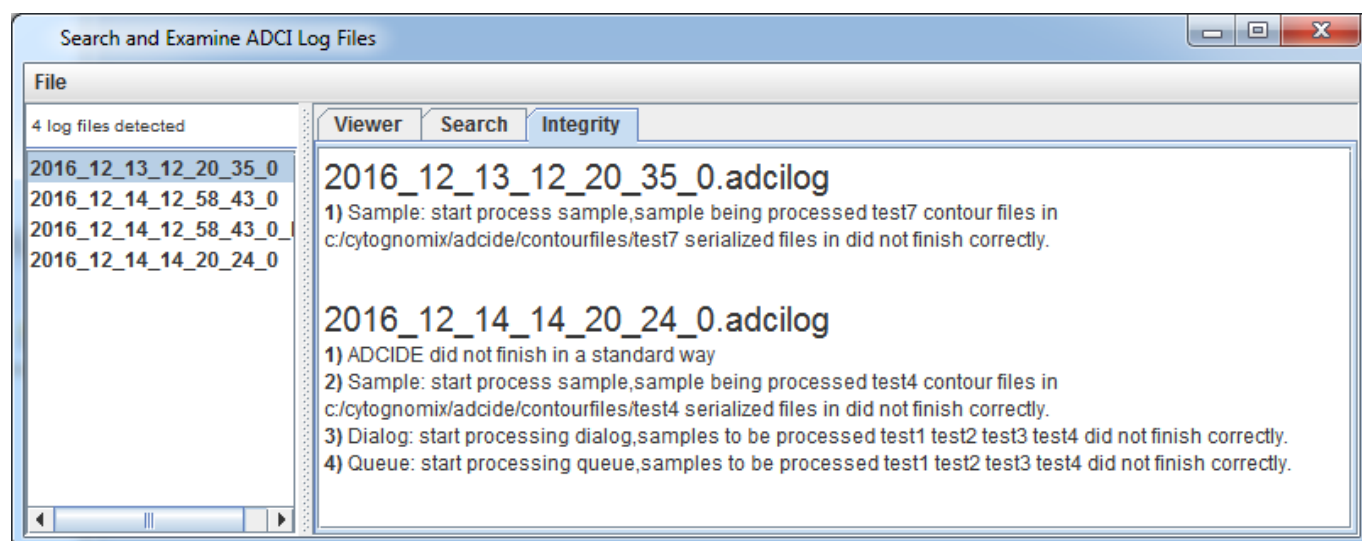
Search and Examine ADCI Log Files

File

4 log files detected

2016_12_13_12_20_35_0
2016_12_14_12_58_43_0
2016_12_14_12_58_43_0_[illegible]
2016_12_14_14_20_24_0

Viewer | Search | Integrity

2016_12_13_12_20_35_0.adcilog
**1)** Sample: start process sample,sample being processed test7 contour files in c:/cytognomix/adcide/contourfiles/test7 serialized files in did not finish correctly.

2016_12_14_14_20_24_0.adcilog
**1)** ADCIDE did not finish in a standard way
**2)** Sample: start process sample,sample being processed test4 contour files in c:/cytognomix/adcide/contourfiles/test4 serialized files in did not finish correctly.
**3)** Dialog: start processing dialog,samples to be processed test1 test2 test3 test4 did not finish correctly.
**4)** Queue: start processing queue,samples to be processed test1 test2 test3 test4 did not finish correctly.